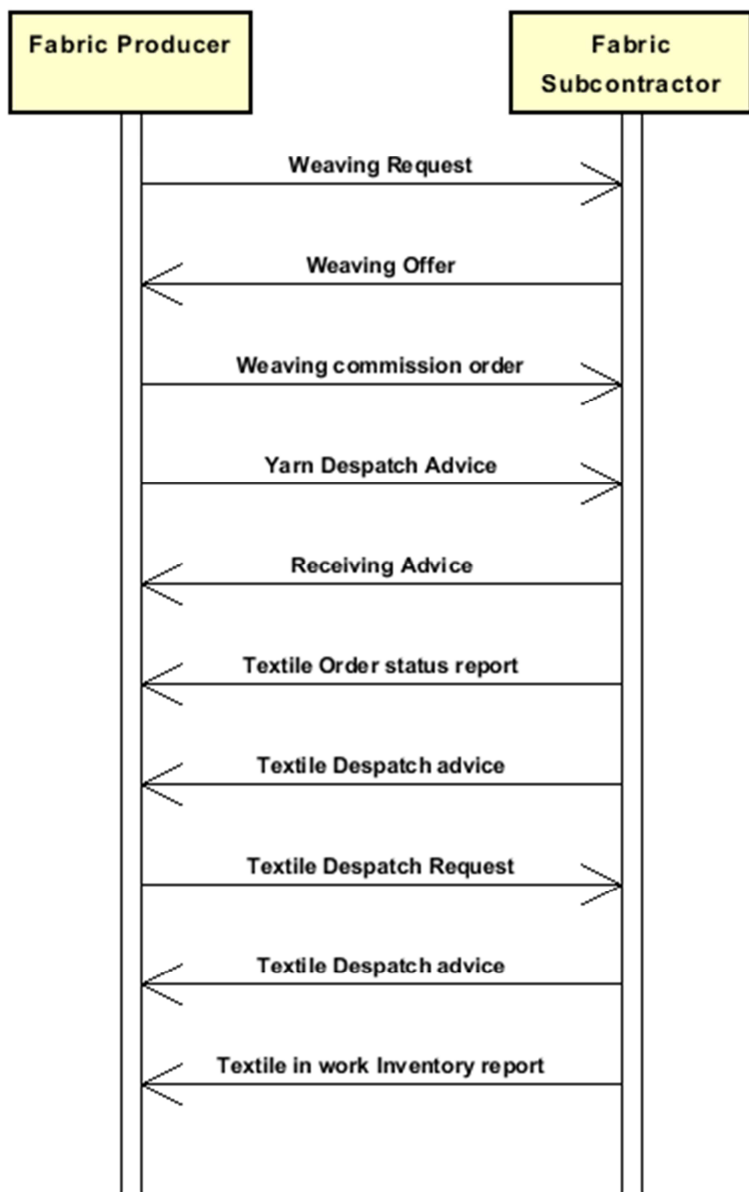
Fabric Producer

Fabric Subcontractor

Weaving Request

Weaving Offer

Weaving commission order

Yarn Despatch Advice

Receiving Advice

Textile Order status report

Textile Despatch advice

Textile Despatch Request

Textile Despatch advice

Textile in work Inventory report